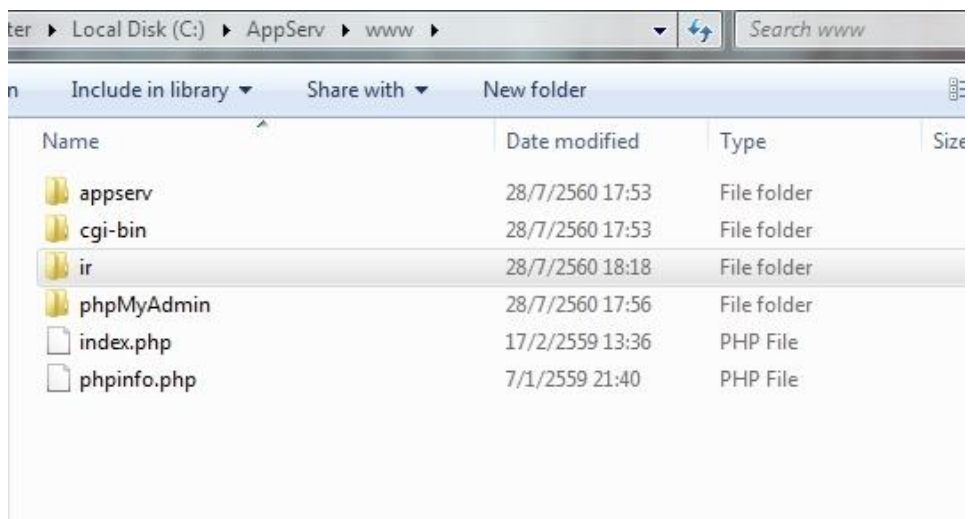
ter ▸ Local Disk (C:) ▸ AppServ ▸ www ▸

Search www

n Include in library ▾ Share with ▾ New folder

| Name | Date modified | Type | Size |
|---|---|---|---|
| appserv | 28/7/2560 17:53 | File folder | |
| cgi-bin | 28/7/2560 17:53 | File folder | |
| ir | 28/7/2560 18:18 | File folder | |
| phpMyAdmin | 28/7/2560 17:56 | File folder | |
| index.php | 17/2/2559 13:36 | PHP File | |
| phpinfo.php | 7/1/2559 21:40 | PHP File | |